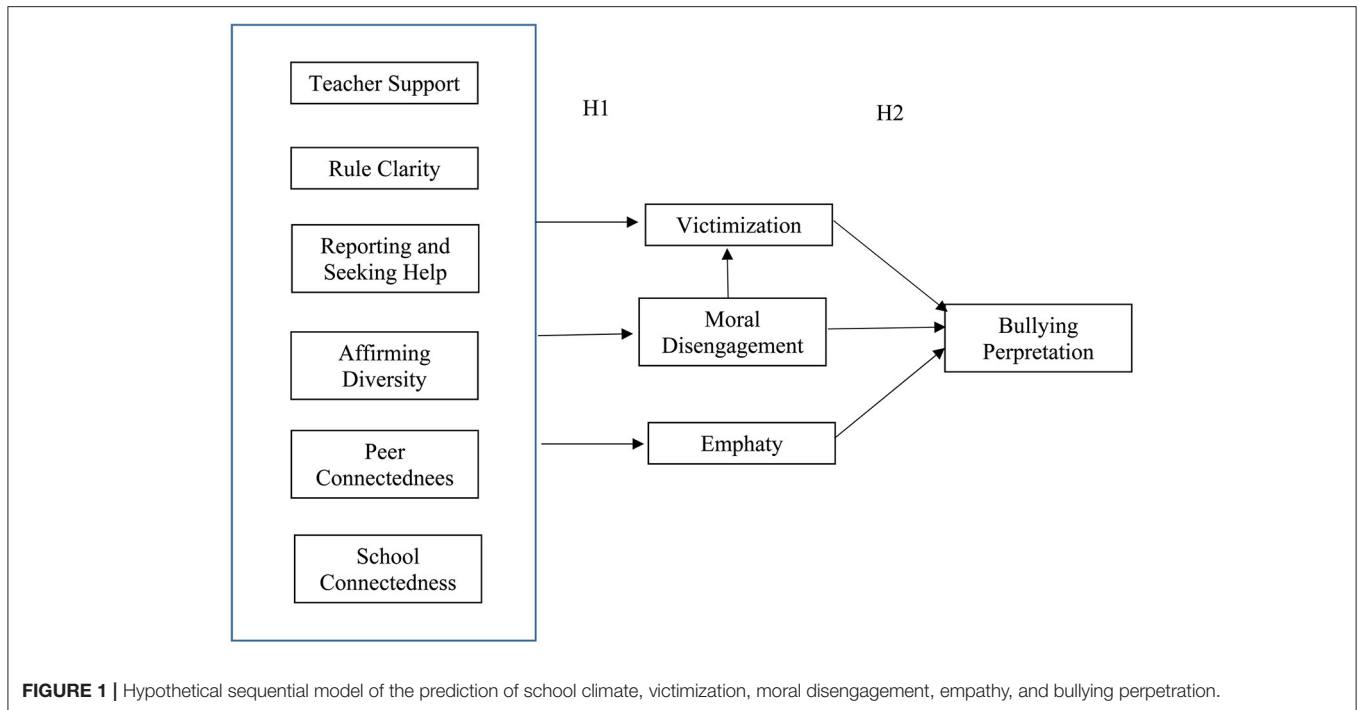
Teacher Support

Rule Clarity

Reporting and Seeking Help

Affirming Diversity

Peer Connectednees

School Connectedness

H1

H2

Victimization

Moral Disengagement

Emphaty

Bullying Perpetration

FIGURE 1 | Hypothetical sequential model of the prediction of school climate, victimization, moral disengagement, empathy, and bullying perpetration.